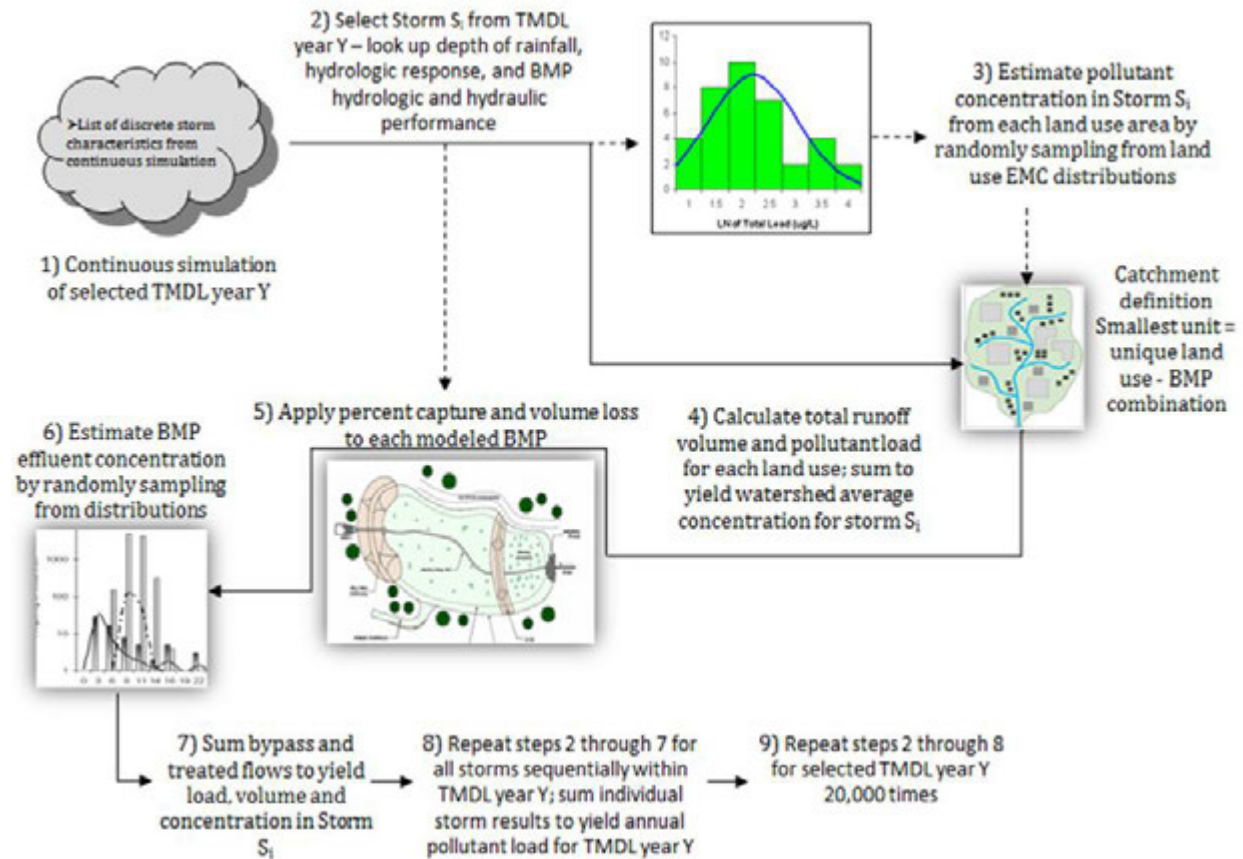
➤List of discrete storm characteristics from continuous simulation

1) Continuous simulation of selected TMDL year Y

2) Select Storm $S_i$ from TMDL year Y – look up depth of rainfall, hydrologic response, and BMP hydrologic and hydraulic performance

12
10
8
6
4
2
0
1 1.5 2 2.5 3 3.5 4
LN of Total Lead (ug/L)

3) Estimate pollutant concentration in Storm $S_i$ from each land use area by randomly sampling from land use EMC distributions

Catchment definition Smallest unit = unique land use - BMP combination

4) Calculate total runoff volume and pollutant load for each land use; sum to yield watershed average concentration for storm $S_i$

5) Apply percent capture and volume loss to each modeled BMP

6) Estimate BMP effluent concentration by randomly sampling from distributions

7) Sum bypass and treated flows to yield load, volume and concentration in Storm $S_i$

8) Repeat steps 2 through 7 for all storms sequentially within TMDL year Y; sum individual storm results to yield annual pollutant load for TMDL year Y

9) Repeat steps 2 through 8 for selected TMDL year Y 20,000 times